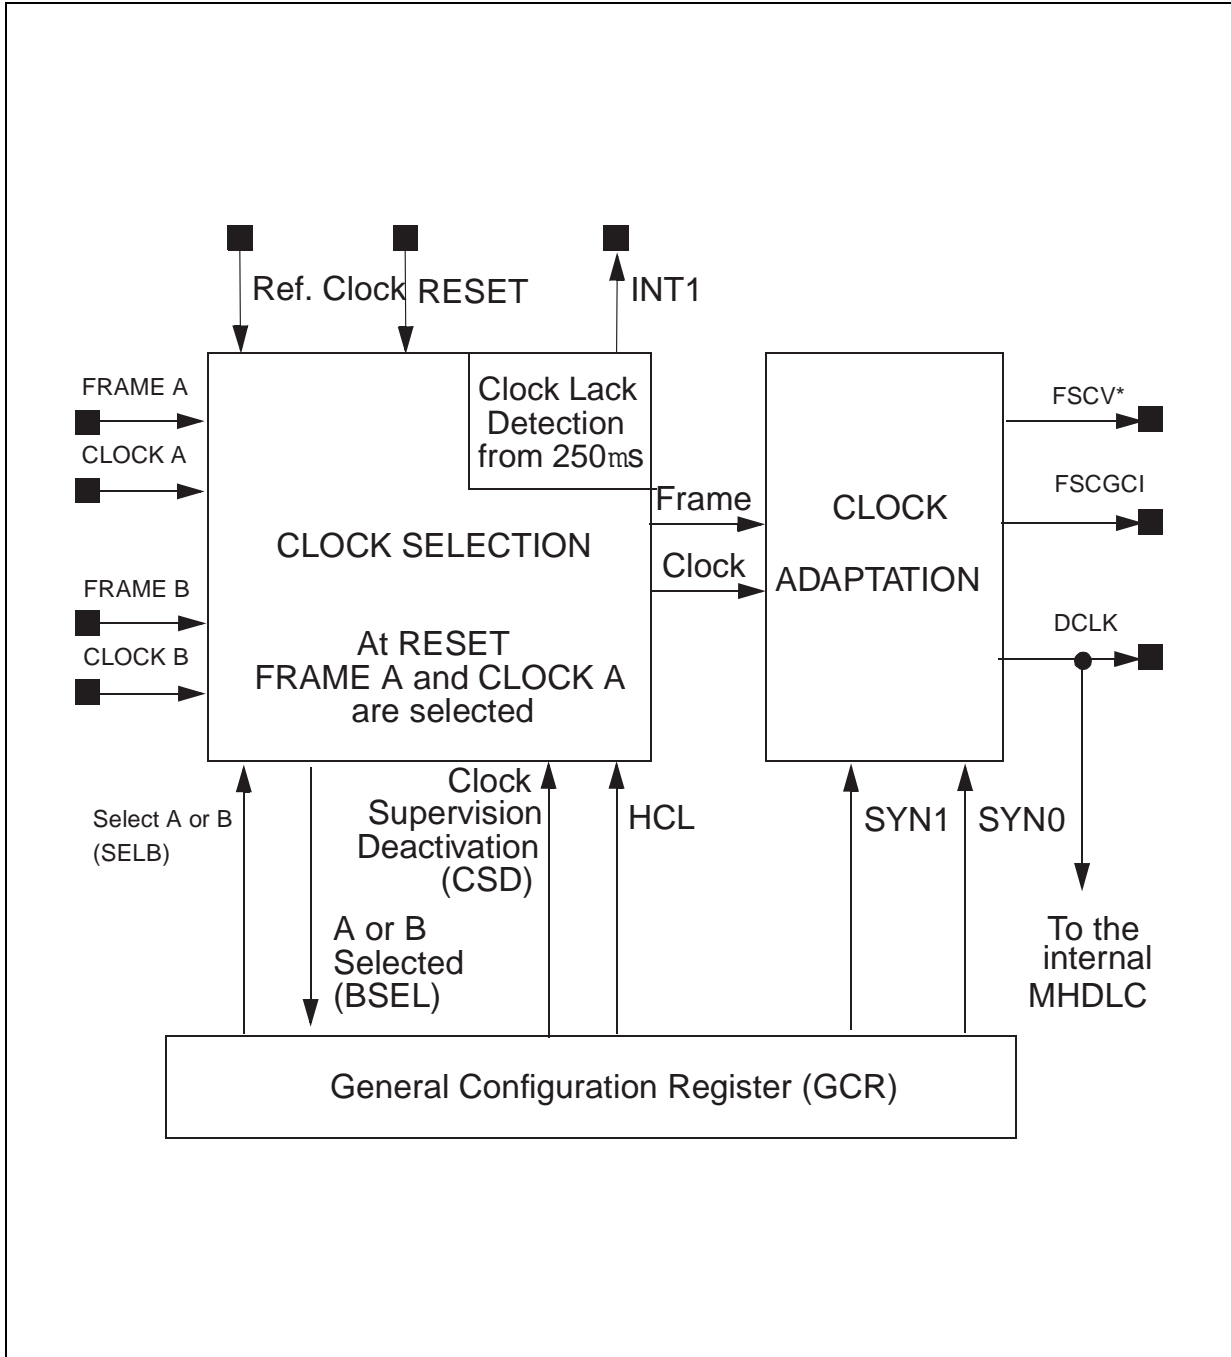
Ref. Clock
RESET
INT1

FRAME A
CLOCK A
FRAME B
CLOCK B

Clock Lack Detection from 250ms

CLOCK SELECTION

At RESET FRAME A and CLOCK A are selected

Frame
Clock

CLOCK ADAPTATION

FSCV*
FSCGCI
DCLK

Select A or B (SELB)

A or B Selected (BSEL)

Clock Supervision Deactivation (CSD)

HCL

SYN1
SYN0

To the internal MHDLC

General Configuration Register (GCR)